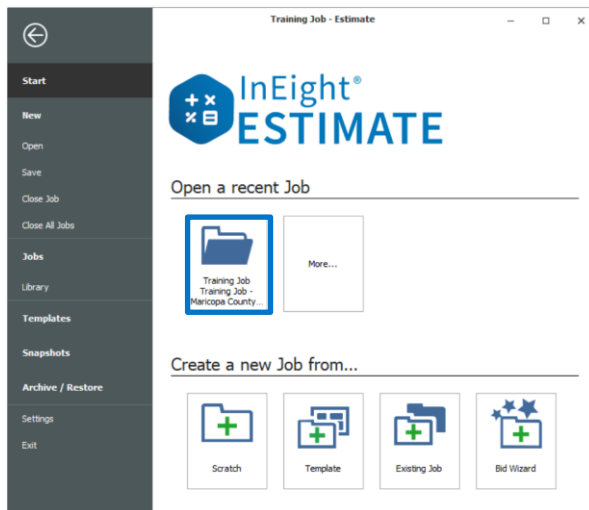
Training Job - Estimate

Start

New

Open

Save

Close Job

Close All Jobs

Jobs

Library

Templates

Snapshots

Archive / Restore

Settings

Exit

InEight®
ESTIMATE

Open a recent Job

Training Job
Training Job - Maricopa County...

More...

Create a new Job from...

Scratch

Template

Existing Job

Bid Wizard